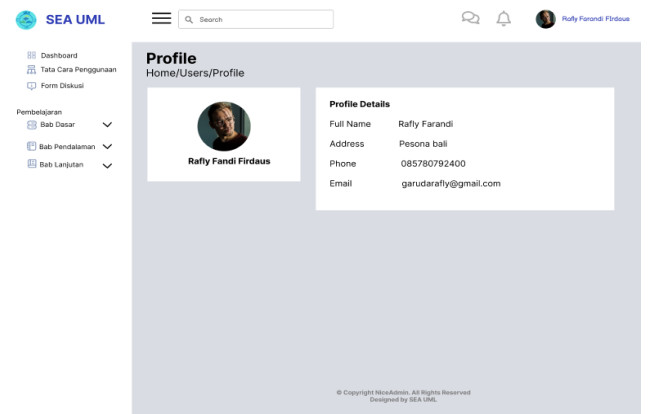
SEA UML

Search

Rafly Farandi Firdaus

Dashboard
Tata Cara Penggunaan
Form Diskusi

Pembelajaran
Bab Dasar
Bab Pendalaman
Bab Lanjutan

Profile
Home/Users/Profile

Rafly Fandi Firdaus

Profile Details

| | |
|---|---|
| Full Name | Rafly Farandi |
| Address | Pesona bali |
| Phone | 085780792400 |
| Email | garudarafly@gmail.com |

© Copyright NiceAdmin. All Rights Reserved
Designed by SEA UML